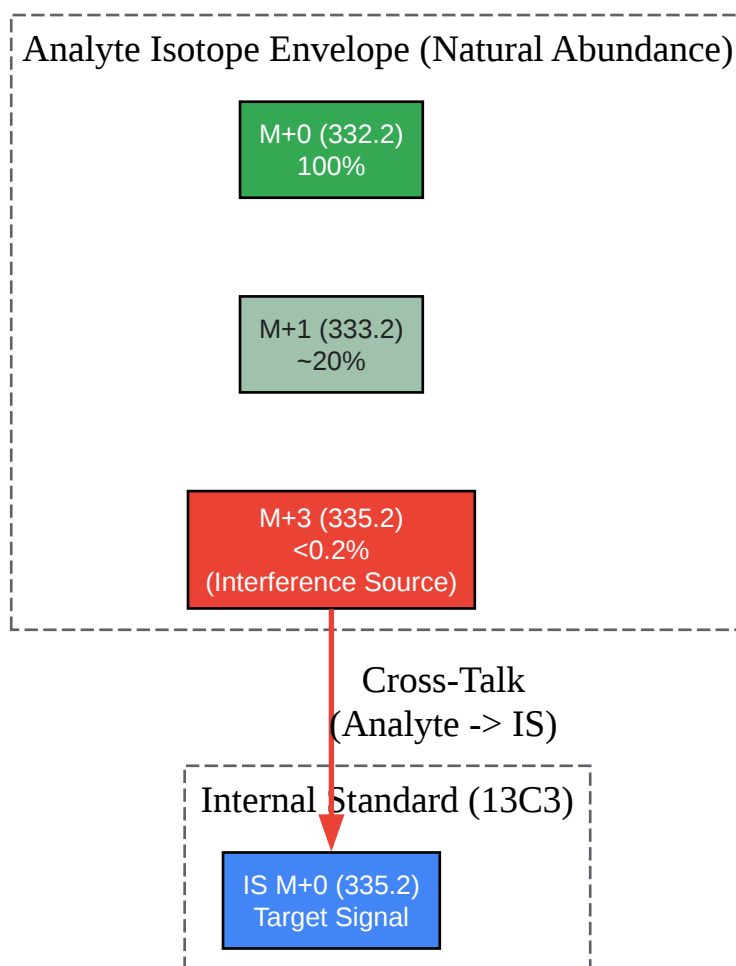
Analyte Isotope Envelope (Natural Abundance)

M+0 (332.2)
100%

M+1 (333.2)
~20%

M+3 (335.2)
<0.2%
(Interference Source)

Cross-Talk
(Analyte -> IS)

Internal Standard (13C3)

IS M+0 (335.2)
Target Signal